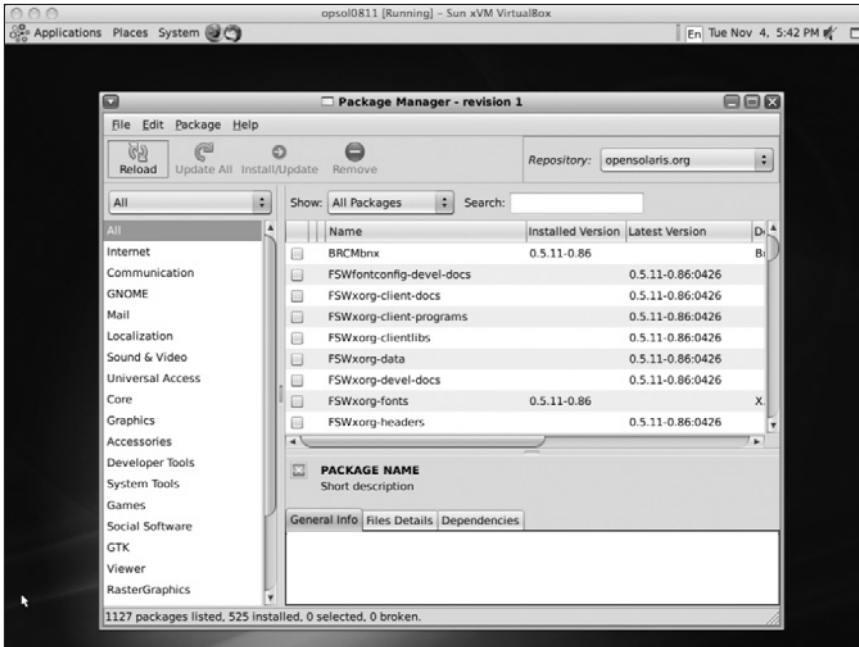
opsol0811 [Running] – Sun xVM VirtualBox

Applications Places System

En Tue Nov 4, 5:42 PM

Package Manager - revision 1

File Edit Package Help

Reload Update All Install/Update Remove

Repository: opensolaris.org

All

Show: All Packages Search:

All
Internet
Communication
GNOME
Mail
Localization
Sound & Video
Universal Access
Core
Graphics
Accessories
Developer Tools
System Tools
Games
Social Software
GTK
Viewer
RasterGraphics

| | Name | Installed Version | Latest Version | D |
|---|---|---|---|---|
| | BRCMbnx | 0.5.11-0.86 | | B |
| | FSWfontconfig-devel-docs | | 0.5.11-0.86:0426 | |
| | FSWxorg-client-docs | | 0.5.11-0.86:0426 | |
| | FSWxorg-client-programs | | 0.5.11-0.86:0426 | |
| | FSWxorg-clientlibs | | 0.5.11-0.86:0426 | |
| | FSWxorg-data | | 0.5.11-0.86:0426 | |
| | FSWxorg-devel-docs | | 0.5.11-0.86:0426 | |
| | FSWxorg-fonts | 0.5.11-0.86 | | X |
| | FSWxorg-headers | | 0.5.11-0.86:0426 | |

PACKAGE NAME
Short description

General Info Files Details Dependencies

1127 packages listed, 525 installed, 0 selected, 0 broken.